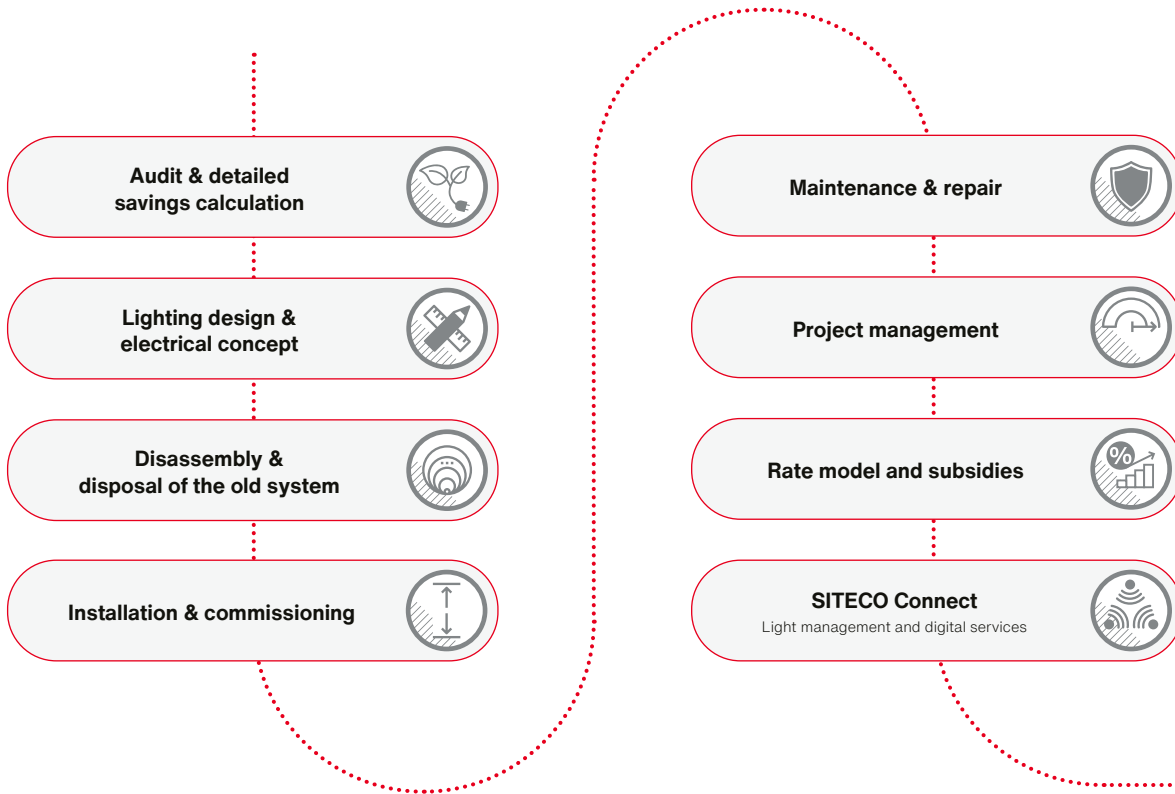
Audit & detailed savings calculation

Lighting design & electrical concept

Disassembly & disposal of the old system

Installation & commissioning

Maintenance & repair

Project management

Rate model and subsidies

SITECO Connect
Light management and digital services